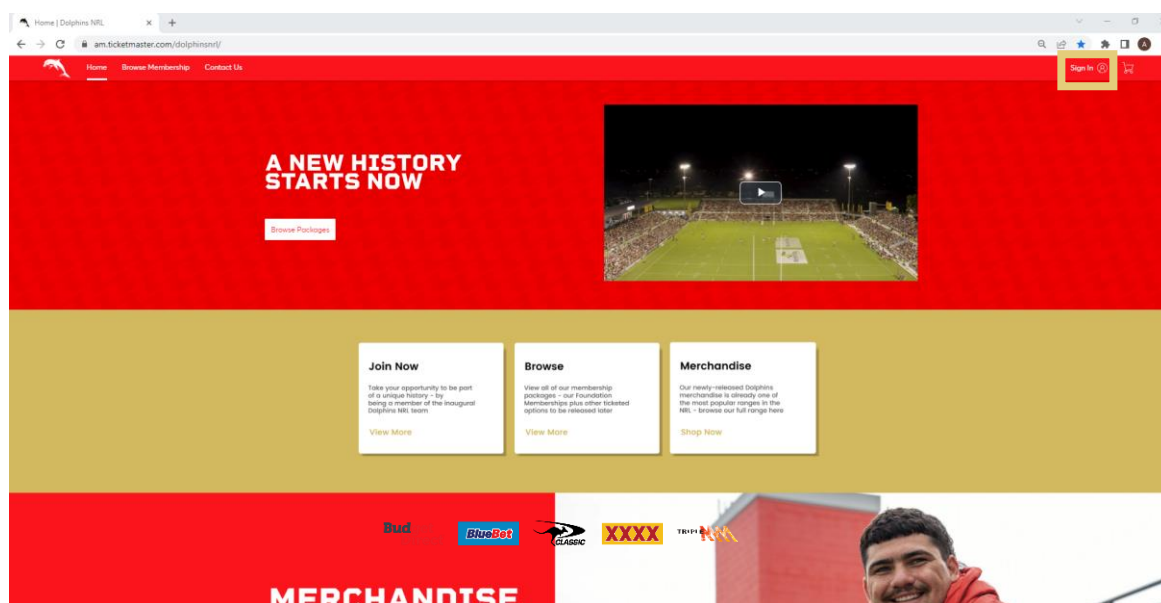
Home | Dolphins NRL ×  +

am.ticketmaster.com/dolphinsnrl/

A

Home  Browse Membership  Contact Us

Sign In

A NEW HISTORY STARTS NOW

Browse Packages

Join Now

Take your opportunity to be part of a unique history - by being a member of the inaugural Dolphins NRL team

View More

Browse

View all of our membership packages - our Foundation Memberships plus other ticketed options to be released later

View More

Merchandise

Our newly-released Dolphins merchandise is already one of the most popular ranges in the NRL - browse our full range here

Shop Now

Bud

BlueBet

CLASSIC

XXXX

TRIPI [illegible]

MERCHANDISE